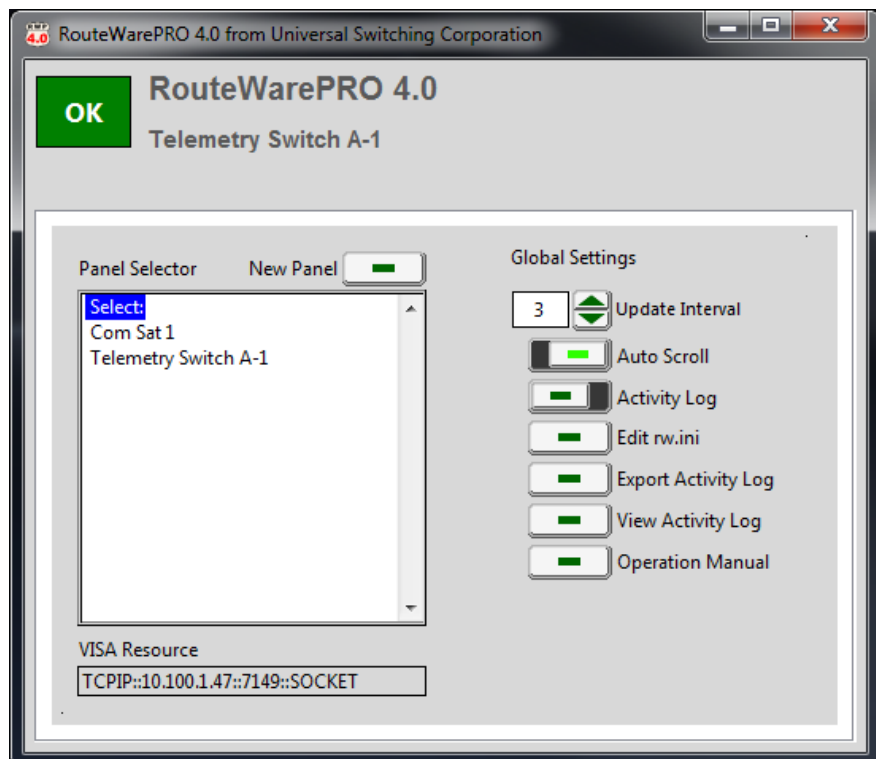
4.0 RouteWarePRO 4.0 from Universal Switching Corporation

OK

RouteWarePRO 4.0

Telemetry Switch A-1

Panel Selector

New Panel

Select:
Com Sat 1
Telemetry Switch A-1

VISA Resource

TCPIP::10.100.1.47::7149::SOCKET

Global Settings

3

Update Interval

Auto Scroll

Activity Log

Edit rw.ini

Export Activity Log

View Activity Log

Operation Manual